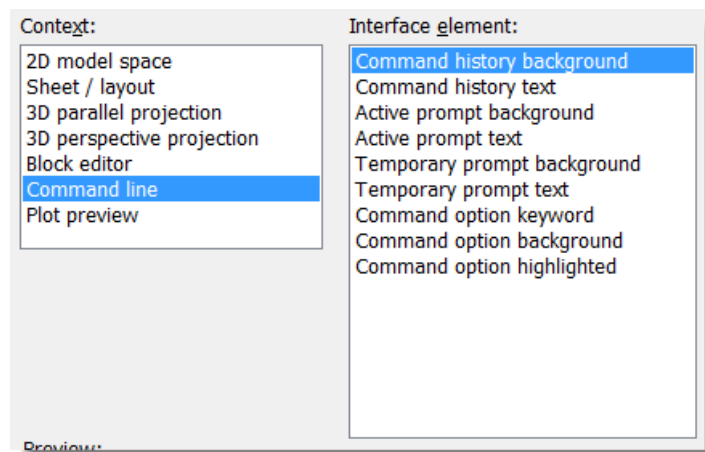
Context:

2D model space
Sheet / layout
3D parallel projection
3D perspective projection
Block editor
Command line
Plot preview

Interface element:

Command history background
Command history text
Active prompt background
Active prompt text
Temporary prompt background
Temporary prompt text
Command option keyword
Command option background
Command option highlighted

Preview: